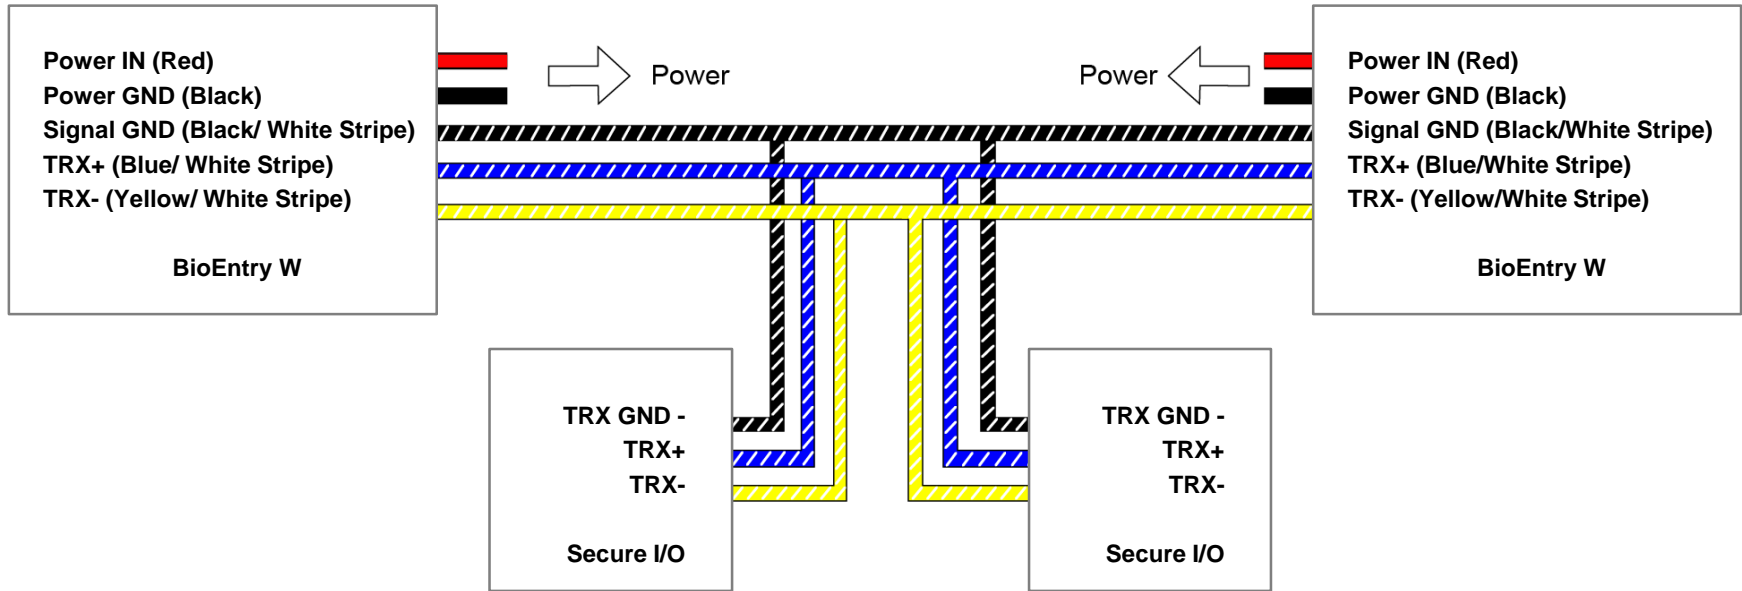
Power IN (Red)
Power GND (Black)
Signal GND (Black/ White Stripe)
TRX+ (Blue/ White Stripe)
TRX- (Yellow/ White Stripe)

BioEntry W

Power

Power

Power IN (Red)
Power GND (Black)
Signal GND (Black/White Stripe)
TRX+ (Blue/White Stripe)
TRX- (Yellow/White Stripe)

BioEntry W

TRX GND -
TRX+
TRX-

Secure I/O

TRX GND -
TRX+
TRX-

Secure I/O